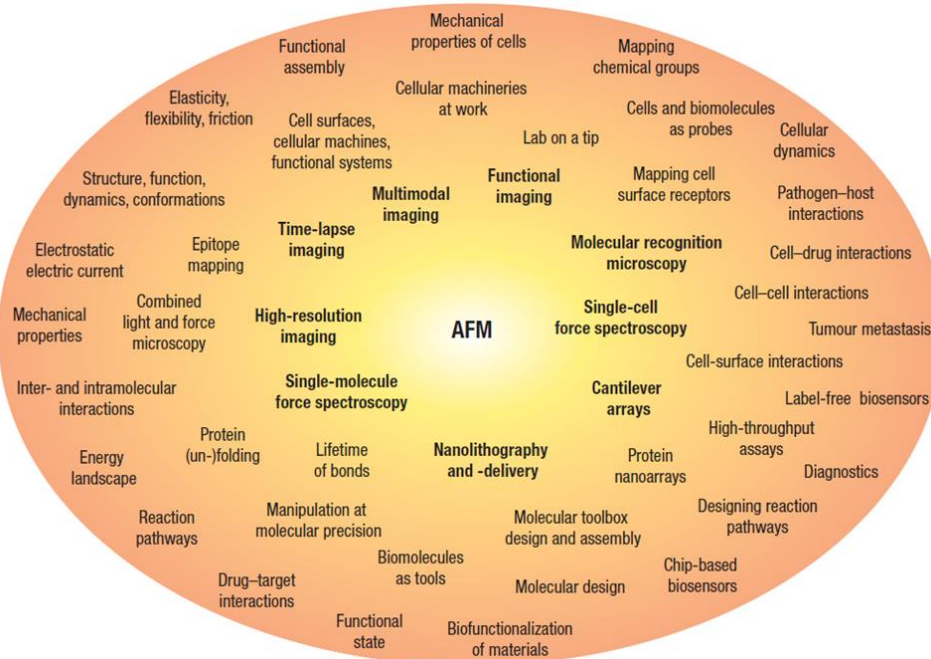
Mechanical properties of cells

Functional assembly

Mapping chemical groups

Cellular machineries at work

Elasticity, flexibility, friction

Cell surfaces, cellular machines, functional systems

Cells and biomolecules as probes

Lab on a tip

Cellular dynamics

Structure, function, dynamics, conformations

Multimodal imaging

Functional imaging

Mapping cell surface receptors

Pathogen–host interactions

Time-lapse imaging

Electrostatic electric current

Epitope mapping

Molecular recognition microscopy

Cell–drug interactions

Mechanical properties

Combined light and force microscopy

High-resolution imaging

AFM

Single-cell force spectroscopy

Cell–cell interactions

Tumour metastasis

Cell-surface interactions

Inter- and intramolecular interactions

Single-molecule force spectroscopy

Cantilever arrays

Label-free biosensors

Protein (un-)folding

Energy landscape

Lifetime of bonds

Nanolithography and -delivery

Protein nanoarrays

High-throughput assays

Diagnostics

Reaction pathways

Manipulation at molecular precision

Molecular toolbox design and assembly

Designing reaction pathways

Biomolecules as tools

Drug–target interactions

Molecular design

Chip-based biosensors

Functional state

Biofunctionalization of materials